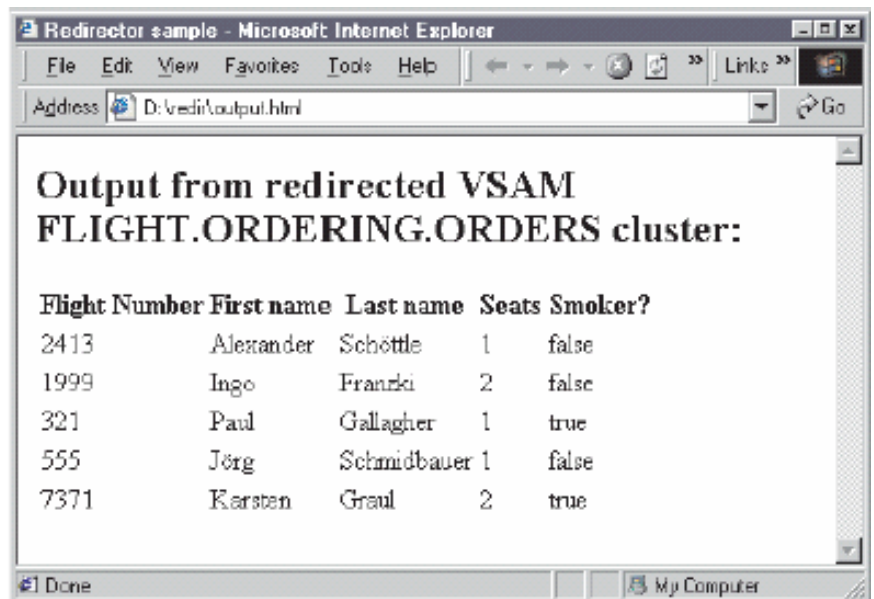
Redirector sample - Microsoft Internet Explorer

File Edit View Favorites Tools Help Links

Address D:\redir\output.html Go

Output from redirected VSAM FLIGHT.ORDERING.ORDERS cluster:

| Flight Number | First name | Last name | Seats | Smoker? |
|---|---|---|---|---|
| 2413 | Alexander | Schöttle | 1 | false |
| 1999 | Ingo | Franzki | 2 | false |
| 321 | Paul | Gallagher | 1 | true |
| 555 | Jörg | Schmidbauer | 1 | false |
| 7371 | Karsten | Graul | 2 | true |

Done My Computer